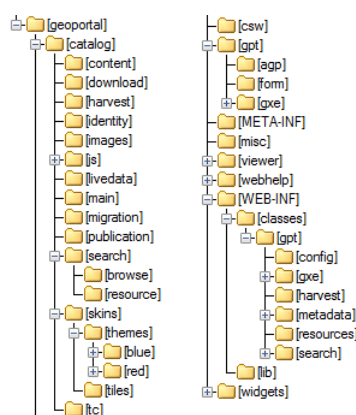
[geoportal]
[catalog]
[content]
[download]
[harvest]
[identity]
[images]
[js]
[livedata]
[main]
[migration]
[publication]
[search]
[browse]
[resource]
[skins]
[themes]
[blue]
[red]
[tiles]
[tc]

[csw]
[gpt]
[agp]
[form]
[gxe]
[META-INF]
[misc]
[viewer]
[webhelp]
[WEB-INF]
[classes]
[gpt]
[config]
[gxe]
[harvest]
[metadata]
[resources]
[search]
[lib]
[widgets]